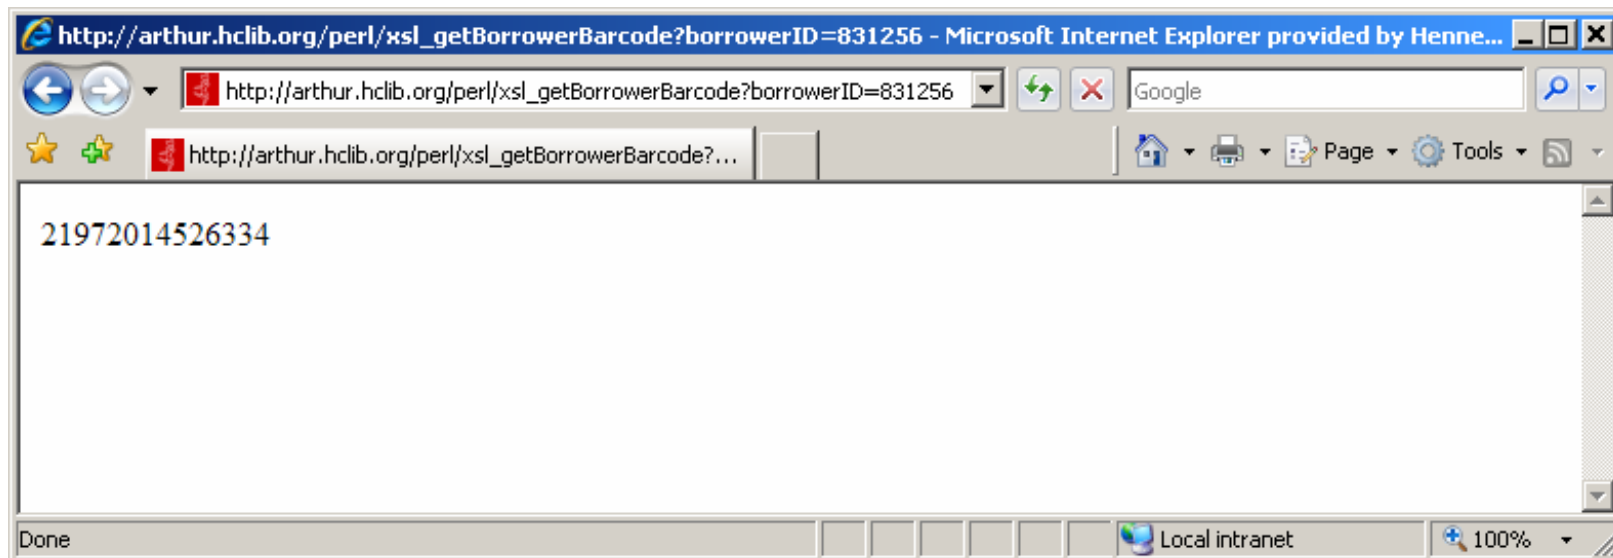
http://arthur.hclib.org/perl/xsl_getBorrowerBarcode?borrowerID=831256 - Microsoft Internet Explorer provided by Henne...

http://arthur.hclib.org/perl/xsl_getBorrowerBarcode?borrowerID=831256

Google

http://arthur.hclib.org/perl/xsl_getBorrowerBarcode?...

Page Tools

21972014526334

Done

Local intranet

100%